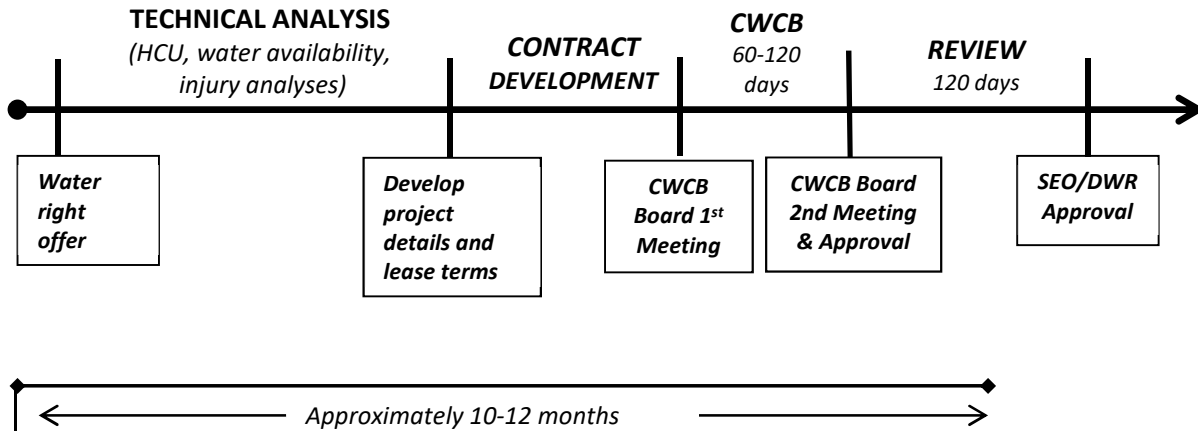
TECHNICAL ANALYSIS
(HCU, water availability, injury analyses)

CONTRACT DEVELOPMENT

CWCB
60-120 days

REVIEW
120 days

Water right offer

Develop project details and lease terms

CWCB Board 1$^{st}$ Meeting

CWCB Board 2nd Meeting & Approval

SEO/DWR Approval

Approximately 10-12 months